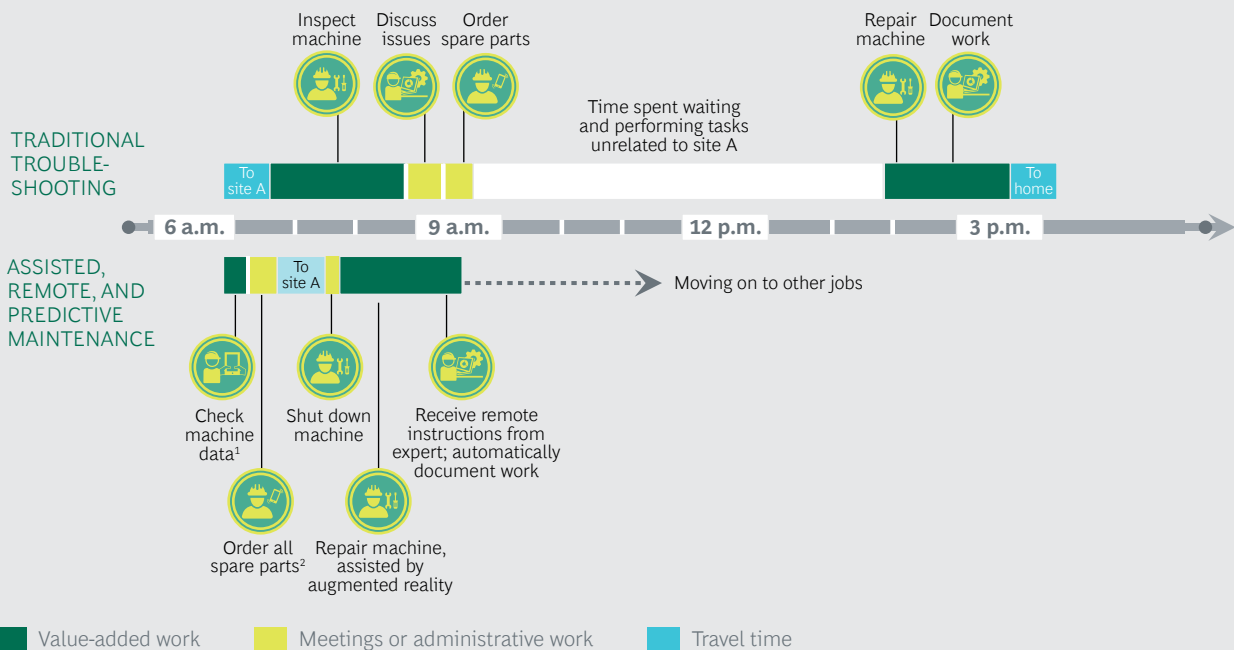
Inspect machine

Discuss issues

Order spare parts

Repair machine

Document work

Time spent waiting and performing tasks unrelated to site A

TRADITIONAL TROUBLE-SHOOTING

To site A

To home

6 a.m.

9 a.m.

12 p.m.

3 p.m.

ASSISTED, REMOTE, AND PREDICTIVE MAINTENANCE

To site A

Moving on to other jobs

Check machine data$^1$

Shut down machine

Receive remote instructions from expert; automatically document work

Order all spare parts$^2$

Repair machine, assisted by augmented reality

Value-added work

Meetings or administrative work

Travel time